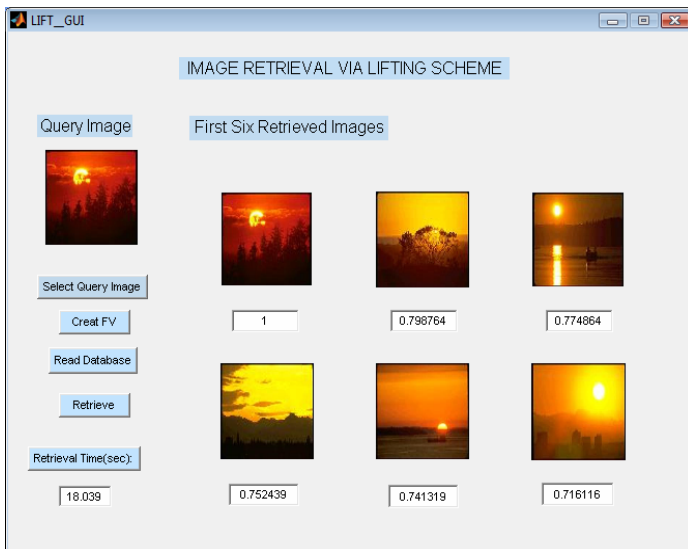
LIFT_GUI

IMAGE RETRIEVAL VIA LIFTING SCHEME

Query Image

First Six Retrieved Images

Select Query Image

Creat FV

Read Database

Retrieve

Retrieval Time(sec):

18.039

1

0.798764

0.774864

0.752439

0.741319

0.716116